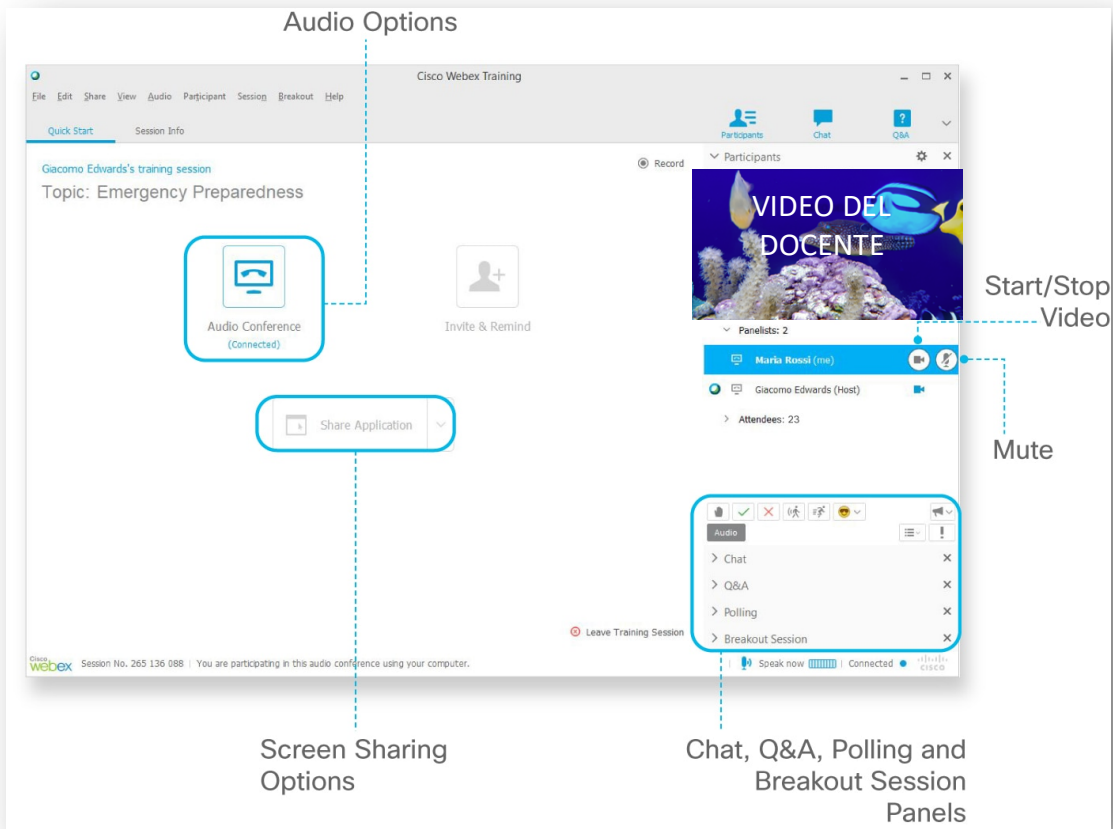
Audio Options

Cisco Webex Training

File Edit Share View Audio Participant Session Breakout Help

Quick Start Session Info

Participants Chat Q&A

Giacomo Edwards's training session

Topic: Emergency Preparedness

Record

Participants

VIDEO DEL DOCENTE

Start/Stop Video

Audio Conference (Connected)

Invite & Remind

Panelists: 2

Maria Rossi (me)

Giacomo Edwards (Host)

Attendees: 23

Mute

Share Application

Audio

Chat

Q&A

Polling

Breakout Session

Leave Training Session

Cisco Webex Session No. 265 136 088 | You are participating in this audio conference using your computer.

Speak now | Connected

cisco

Screen Sharing Options

Chat, Q&A, Polling and Breakout Session Panels